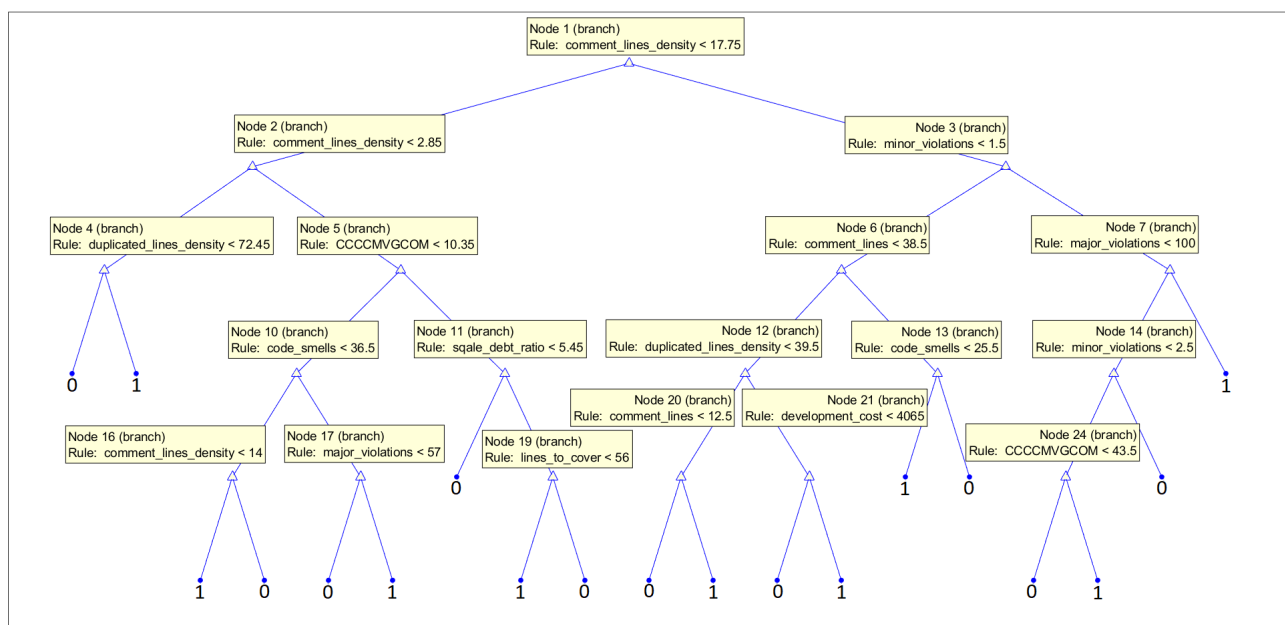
Node 1 (branch)
Rule: comment_lines_density < 17.75

Node 2 (branch)
Rule: comment_lines_density < 2.85

Node 3 (branch)
Rule: minor_violations < 1.5

Node 4 (branch)
Rule: duplicated_lines_density < 72.45

Node 5 (branch)
Rule: CCCCMVGCOM < 10.35

Node 6 (branch)
Rule: comment_lines < 38.5

Node 7 (branch)
Rule: major_violations < 100

0 1

Node 10 (branch)
Rule: code_smells < 36.5

Node 11 (branch)
Rule: sqale_debt_ratio < 5.45

Node 12 (branch)
Rule: duplicated_lines_density < 39.5

Node 13 (branch)
Rule: code_smells < 25.5

Node 14 (branch)
Rule: minor_violations < 2.5

1

Node 20 (branch)
Rule: comment_lines < 12.5

Node 21 (branch)
Rule: development_cost < 4065

Node 16 (branch)
Rule: comment_lines_density < 14

Node 17 (branch)
Rule: major_violations < 57

0

Node 19 (branch)
Rule: lines_to_cover < 56

1 0

Node 24 (branch)
Rule: CCCCMVGCOM < 43.5

0

1 0 0 1 1 0 0 1 0 1 0 1